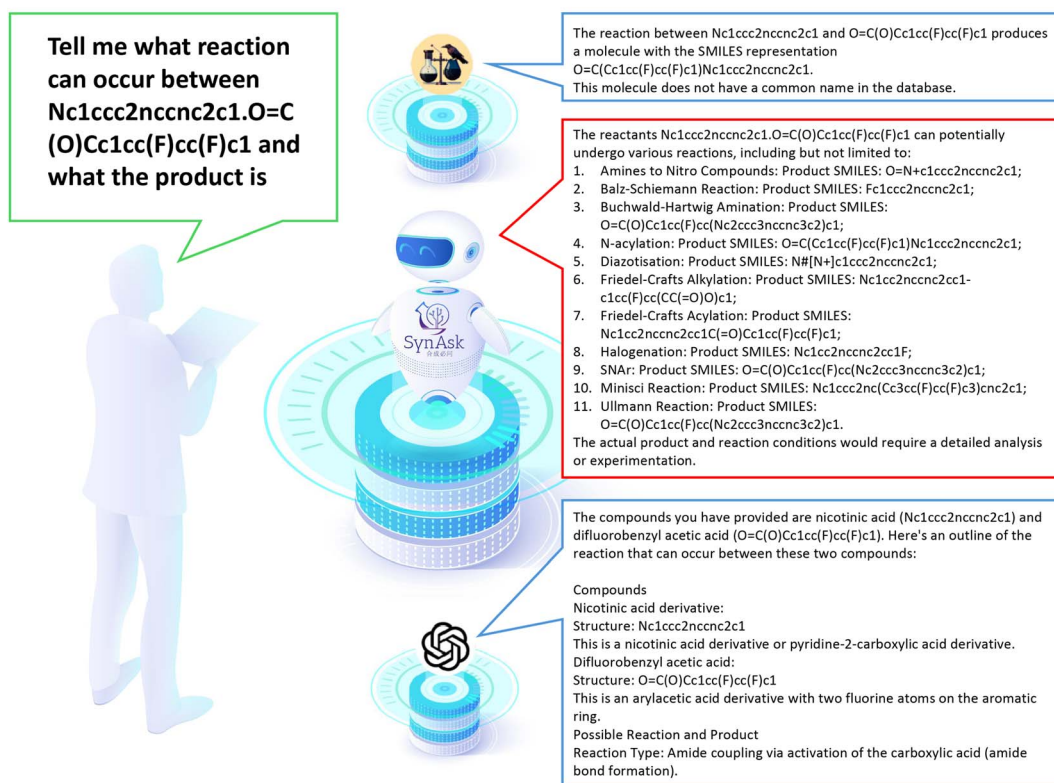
Tell me what reaction can occur between Nc1ccc2nccnc2c1.O=C(O)Cc1cc(F)cc(F)c1 and what the product is

The reaction between Nc1ccc2nccnc2c1 and O=C(O)Cc1cc(F)cc(F)c1 produces a molecule with the SMILES representation O=C(Cc1cc(F)cc(F)c1)Nc1ccc2nccnc2c1.
This molecule does not have a common name in the database.

The reactants Nc1ccc2nccnc2c1.O=C(O)Cc1cc(F)cc(F)c1 can potentially undergo various reactions, including but not limited to:
1. Amines to Nitro Compounds: Product SMILES: O=N+c1ccc2nccnc2c1;
2. Balz-Schiemann Reaction: Product SMILES: Fc1ccc2nccnc2c1;
3. Buchwald-Hartwig Amination: Product SMILES: O=C(O)Cc1cc(F)cc(Nc2ccc3nccnc3c2)c1;
4. N-acylation: Product SMILES: O=C(Cc1cc(F)cc(F)c1)Nc1ccc2nccnc2c1;
5. Diazotisation: Product SMILES: N#[N+]c1ccc2nccnc2c1;
6. Friedel-Crafts Alkylation: Product SMILES: Nc1cc2nccnc2cc1-c1cc(F)cc(CC(=O)O)c1;
7. Friedel-Crafts Acylation: Product SMILES: Nc1cc2nccnc2cc1C(=O)Cc1cc(F)cc(F)c1;
8. Halogenation: Product SMILES: Nc1cc2nccnc2cc1F;
9. SNAr: Product SMILES: O=C(O)Cc1cc(F)cc(Nc2ccc3nccnc3c2)c1;
10. Minisci Reaction: Product SMILES: Nc1ccc2nc(Cc3cc(F)cc(F)c3)cnc2c1;
11. Ullmann Reaction: Product SMILES: O=C(O)Cc1cc(F)cc(Nc2ccc3nccnc3c2)c1.
The actual product and reaction conditions would require a detailed analysis or experimentation.

SynAsk
合成必问

The compounds you have provided are nicotinic acid (Nc1ccc2nccnc2c1) and difluorobenzyl acetic acid (O=C(O)Cc1cc(F)cc(F)c1). Here's an outline of the reaction that can occur between these two compounds:

Compounds
Nicotinic acid derivative:
Structure: Nc1ccc2nccnc2c1
This is a nicotinic acid derivative or pyridine-2-carboxylic acid derivative.
Difluorobenzyl acetic acid:
Structure: O=C(O)Cc1cc(F)cc(F)c1
This is an arylacetic acid derivative with two fluorine atoms on the aromatic ring.
Possible Reaction and Product
Reaction Type: Amide coupling via activation of the carboxylic acid (amide bond formation).